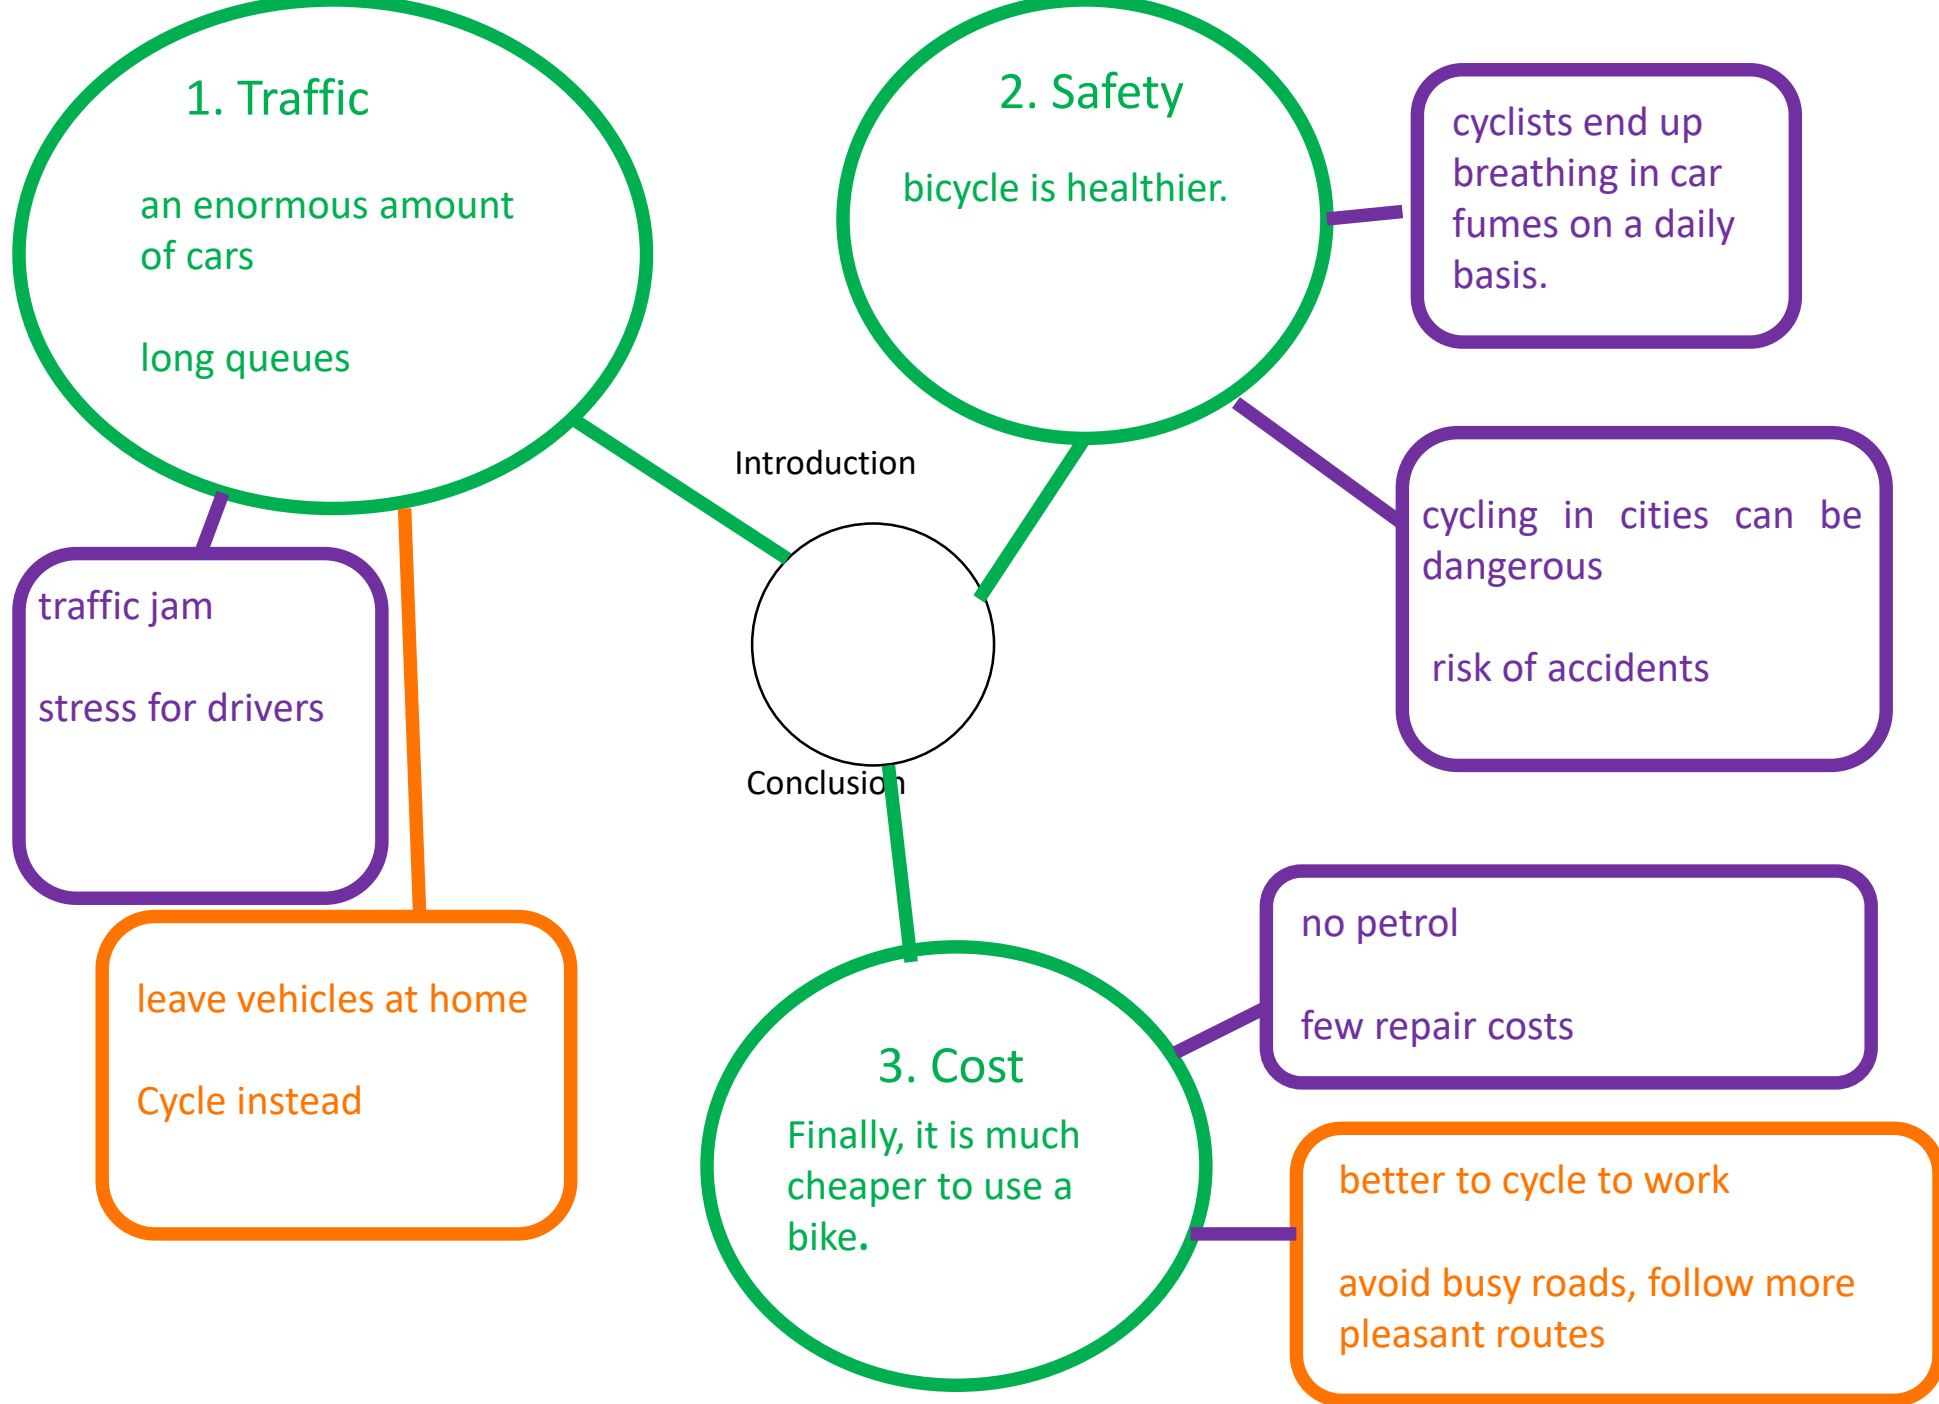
1. Traffic

an enormous amount of cars

long queues

2. Safety

bicycle is healthier.

cyclists end up breathing in car fumes on a daily basis.

Introduction

cycling in cities can be dangerous

risk of accidents

traffic jam

stress for drivers

Conclusion

leave vehicles at home

Cycle instead

no petrol

few repair costs

3. Cost

Finally, it is much cheaper to use a bike.

better to cycle to work

avoid busy roads, follow more pleasant routes